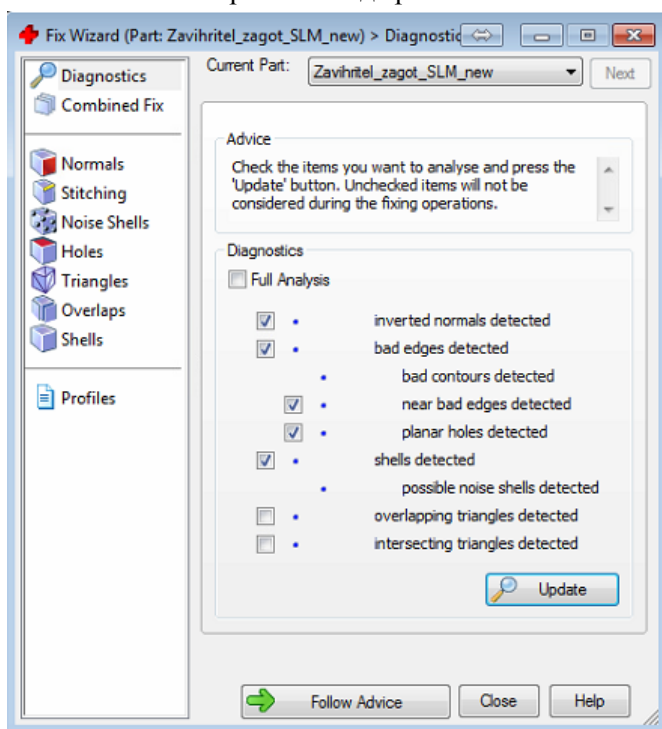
Fix Wizard (Part: Zavihritel_zagot_SLM_new) > Diagnostic

Diagnostics
Combined Fix

Normals
Stitching
Noise Shells
Holes
Triangles
Overlaps
Shells

Profiles

Current Part: Zavihritel_zagot_SLM_new
Next

Advice
Check the items you want to analyse and press the 'Update' button. Unchecked items will not be considered during the fixing operations.

Diagnostics
Full Analysis

inverted normals detected
bad edges detected
bad contours detected
near bad edges detected
planar holes detected
shells detected
possible noise shells detected
overlapping triangles detected
intersecting triangles detected

Update

Follow Advice
Close
Help